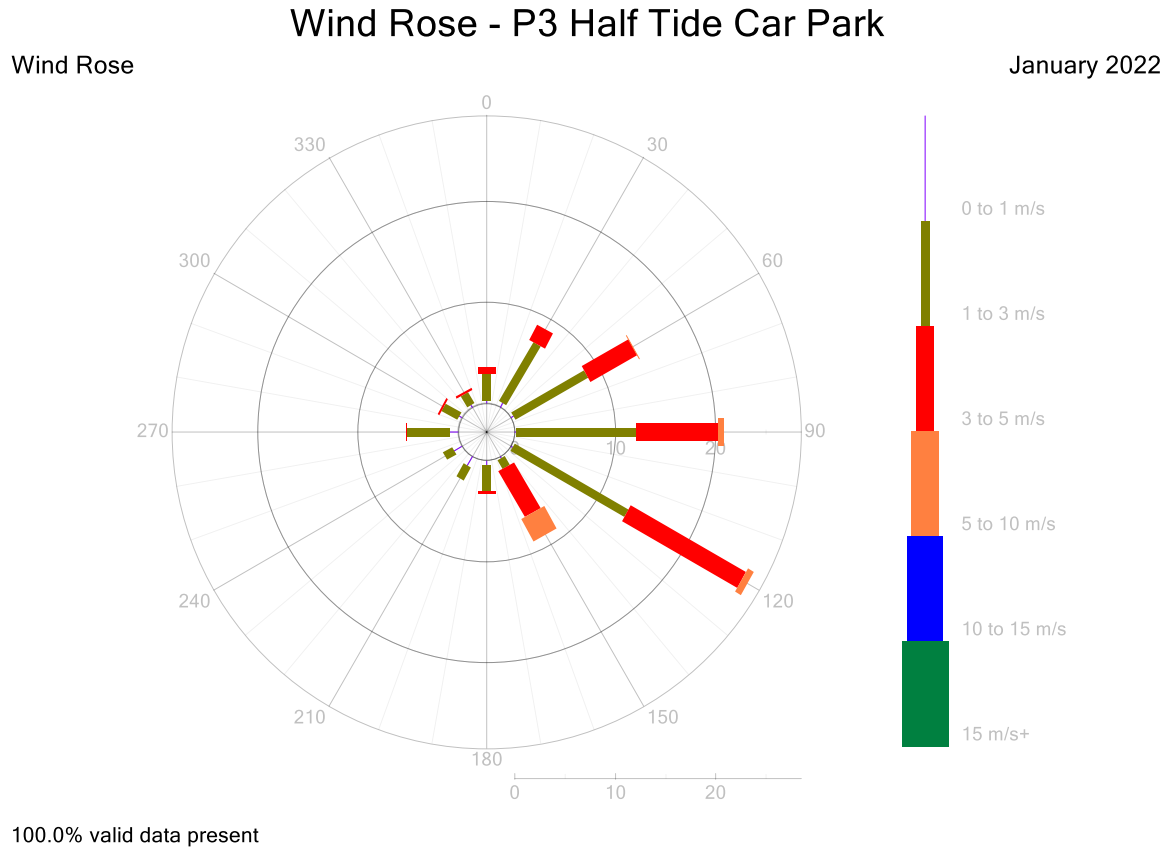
Wind Rose - P3 Half Tide Car Park

Wind Rose

January 2022

0
30
60
90
120
150
180
210
240
270
300
330

10
20

0
10
20

0 to 1 m/s
1 to 3 m/s
3 to 5 m/s
5 to 10 m/s
10 to 15 m/s
15 m/s+

100.0% valid data present